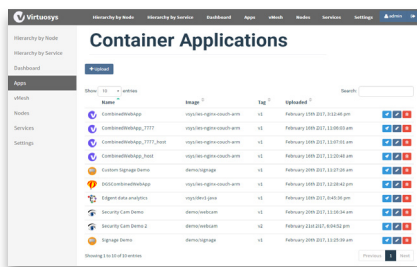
Virtuosys Hierarchy by Node Hierarchy by Service Dashboard Apps vMesh Nodes Services Settings admin

Hierarchy by Node
Hierarchy by Service
Dashboard
Apps
vMesh
Nodes
Services
Settings

Container Applications

+ Upload

Show 10 entries

Search:

| Name | Image | Tag | Uploaded | |
|---|---|---|---|---|
| CombinedWebApp | vsys/ais-nginx-couch-arm | v1 | February 13th 2017, 3:12:46 pm | |
| CombinedWebApp_7777 | vsys/ais-nginx-couch-arm | v1 | February 16th 2017, 11:08:03 am | |
| CombinedWebApp_7777_host | vsys/ais-nginx-couch-arm | v1 | February 16th 2017, 11:07:01 am | |
| CombinedWebApp_host | vsys/ais-nginx-couch-arm | v1 | February 16th 2017, 11:10:48 am | |
| Custom Signage Demo | demo/signage | v1 | February 16th 2017, 11:37:26 am | |
| DGSCombinedWebApp | vsys/ais-nginx-couch-arm | v1 | February 10th 2017, 12:18:42 pm | |
| Edgent data analytics | vsys/dect-java | v1 | February 13th 2017, 6:40:36 pm | |
| Security Cam Demo | demo/webcam | v1 | February 16th 2017, 11:16:34 am | |
| Security Cam Demo 2 | demo/webcam | v2 | February 21st 2017, 6:04:52 pm | |
| Signage Demo | demo/signage | v1 | February 16th 2017, 11:25:30 am | |

Showing 1 to 10 of 13 entries

Previous 1 Next